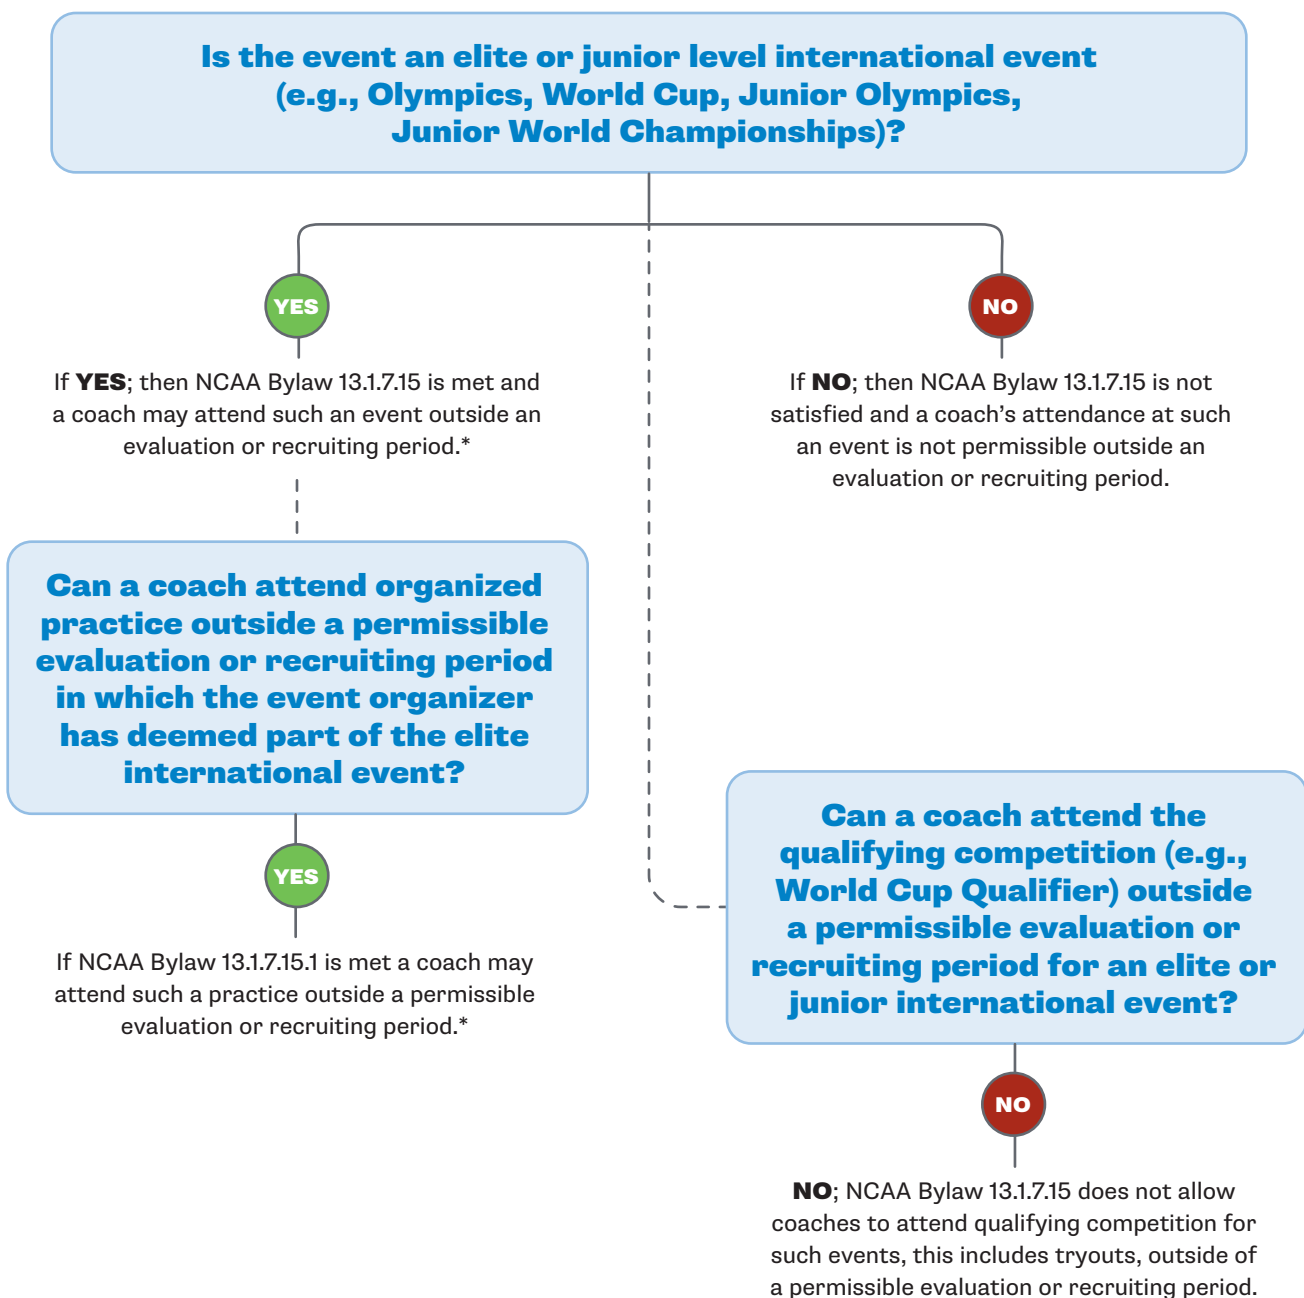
Is the event an elite or junior level international event (e.g., Olympics, World Cup, Junior Olympics, Junior World Championships)?

YES

If **YES**; then NCAA Bylaw 13.1.7.15 is met and a coach may attend such an event outside an evaluation or recruiting period.*

NO

If **NO**; then NCAA Bylaw 13.1.7.15 is not satisfied and a coach's attendance at such an event is not permissible outside an evaluation or recruiting period.

Can a coach attend organized practice outside a permissible evaluation or recruiting period in which the event organizer has deemed part of the elite international event?

YES

If NCAA Bylaw 13.1.7.15.1 is met a coach may attend such a practice outside a permissible evaluation or recruiting period.*

Can a coach attend the qualifying competition (e.g., World Cup Qualifier) outside a permissible evaluation or recruiting period for an elite or junior international event?

NO

**NO**; NCAA Bylaw 13.1.7.15 does not allow coaches to attend qualifying competition for such events, this includes tryouts, outside of a permissible evaluation or recruiting period.